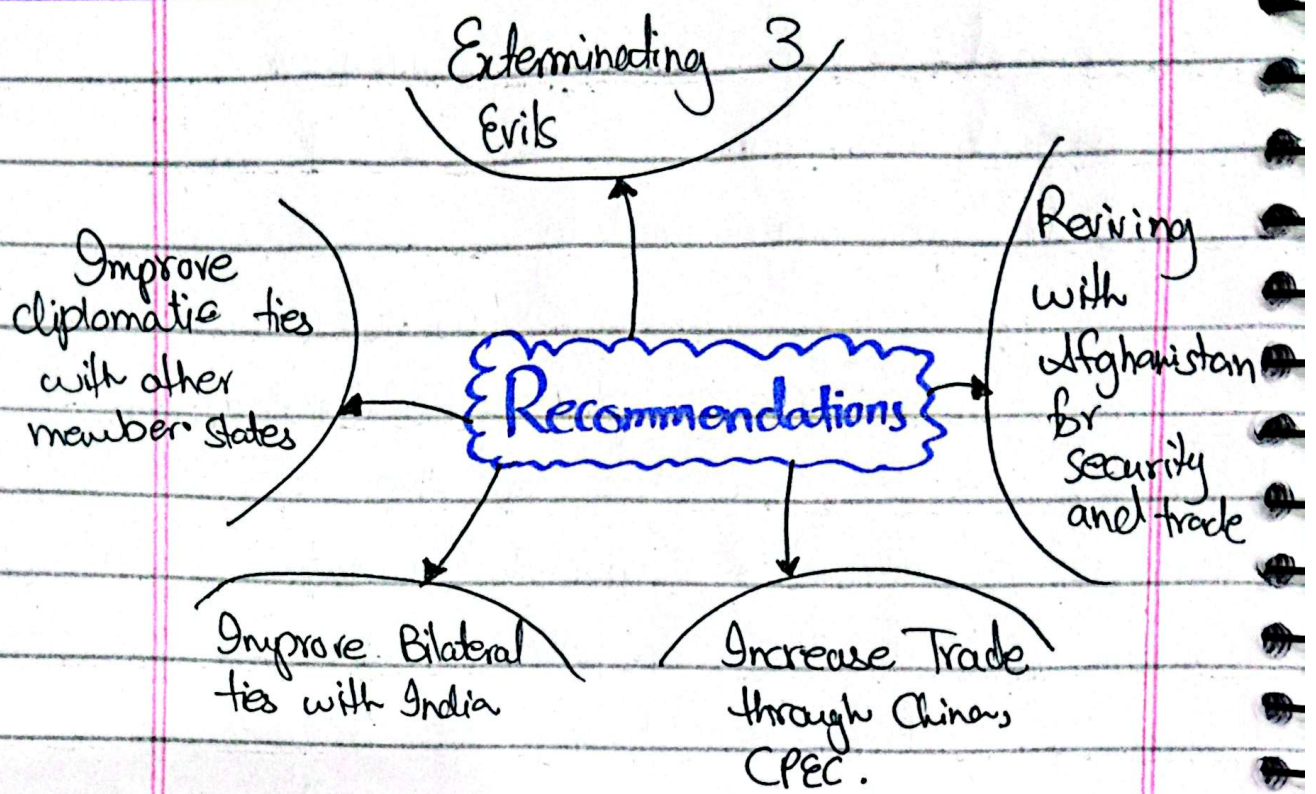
Exterminating 3 Evils

Improve diplomatic ties with other member states

Recommendations

Reviving with Afghanistan for security and trade

Improve Bilateral ties with India

Increase Trade through Chinas CPEC.